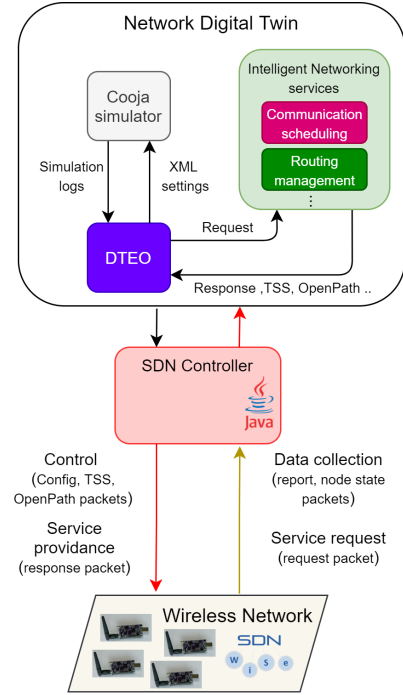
Network Digital Twin

Cooja simulator

Simulation logs

XML settings

Intelligent Networking services

Communication scheduling

Routing management

⋮

Request

DTEO

Response ,TSS, OpenPath ..

SDN Controller

Java

Control (Config, TSS, OpenPath packets)

Service providance (response packet)

Data collection (report, node state packets)

Service request (request packet)

Wireless Network

SDN

W i S e